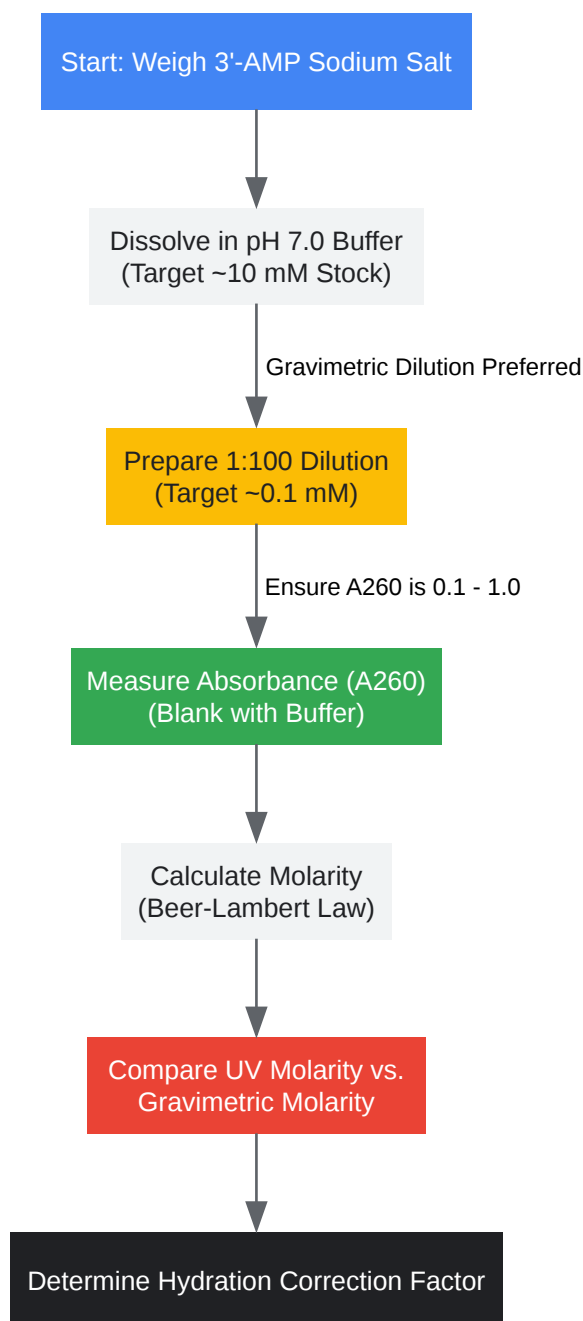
Start: Weigh 3'-AMP Sodium Salt

Dissolve in pH 7.0 Buffer
(Target ~10 mM Stock)

Gravimetric Dilution Preferred

Prepare 1:100 Dilution
(Target ~0.1 mM)

Ensure A260 is 0.1 - 1.0

Measure Absorbance (A260)
(Blank with Buffer)

Calculate Molarity
(Beer-Lambert Law)

Compare UV Molarity vs.
Gravimetric Molarity

Determine Hydration Correction Factor